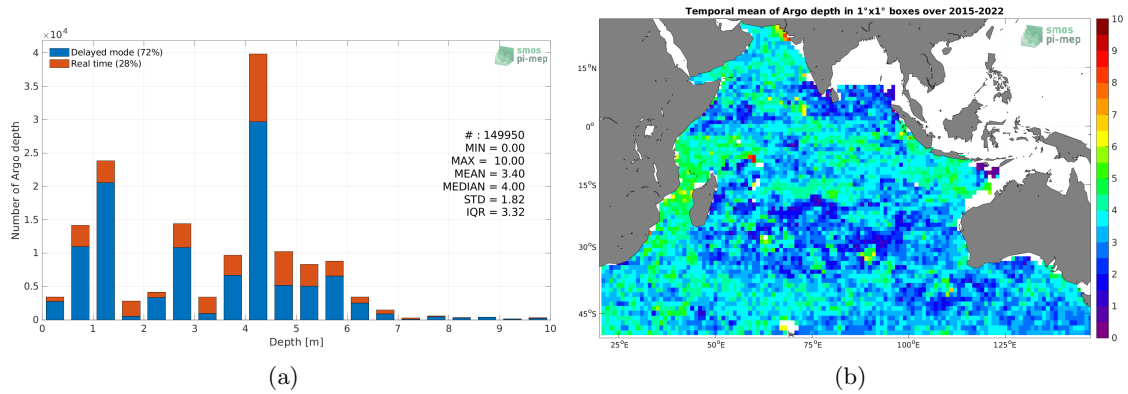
$\times10^4$

Delayed mode (72%)
Real time (28%)

smos pi-mep

4
3.5
3
2.5
2
1.5
1
0.5
0

Number of Argo depth

# : 149950
MIN = 0.00
MAX = 10.00
MEAN = 3.40
MEDIAN = 4.00
STD = 1.82
IQR = 3.32

0 1 2 3 4 5 6 7 8 9 10

Depth [m]

(a)

Temporal mean of Argo depth in 1°x1° boxes over 2015-2022

smos pi-mep

15°N
0°
15°S
30°S
45°S

25°E 50°E 75°E 100°E 125°E

10
9
8
7
6
5
4
3
2
1
0

(b)